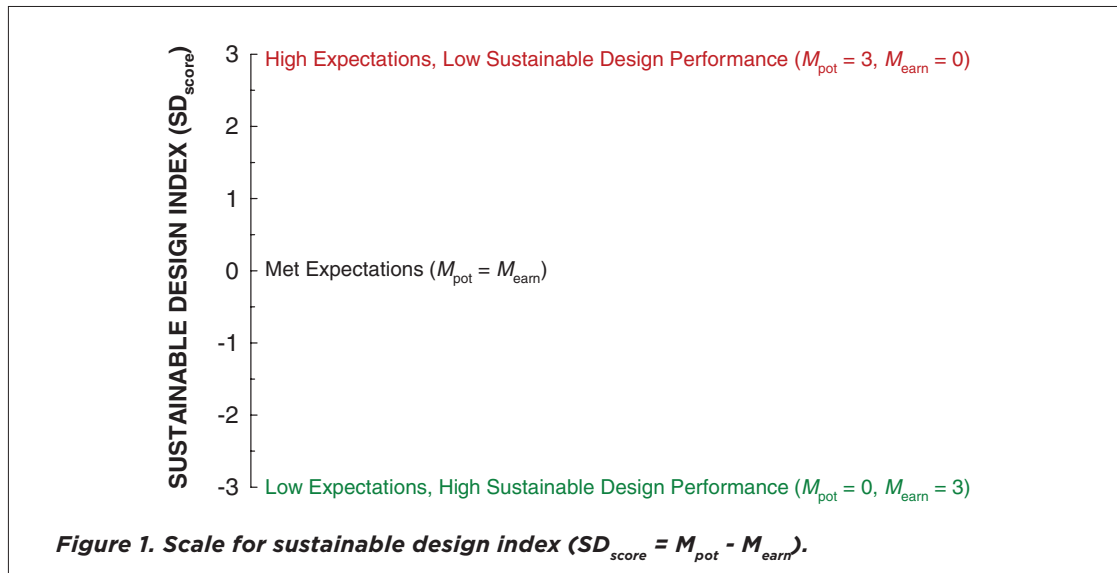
SUSTAINABLE DESIGN INDEX ($SD_{score}$)

3 High Expectations, Low Sustainable Design Performance ($M_{pot}$ = 3, $M_{earn}$ = 0)

2

1

0 Met Expectations ($M_{pot} = M_{earn}$)

-1

-2

-3 Low Expectations, High Sustainable Design Performance ($M_{pot}$ = 0, $M_{earn}$ = 3)

Figure 1. Scale for sustainable design index ($SD_{score} = M_{pot} - M_{earn}$).